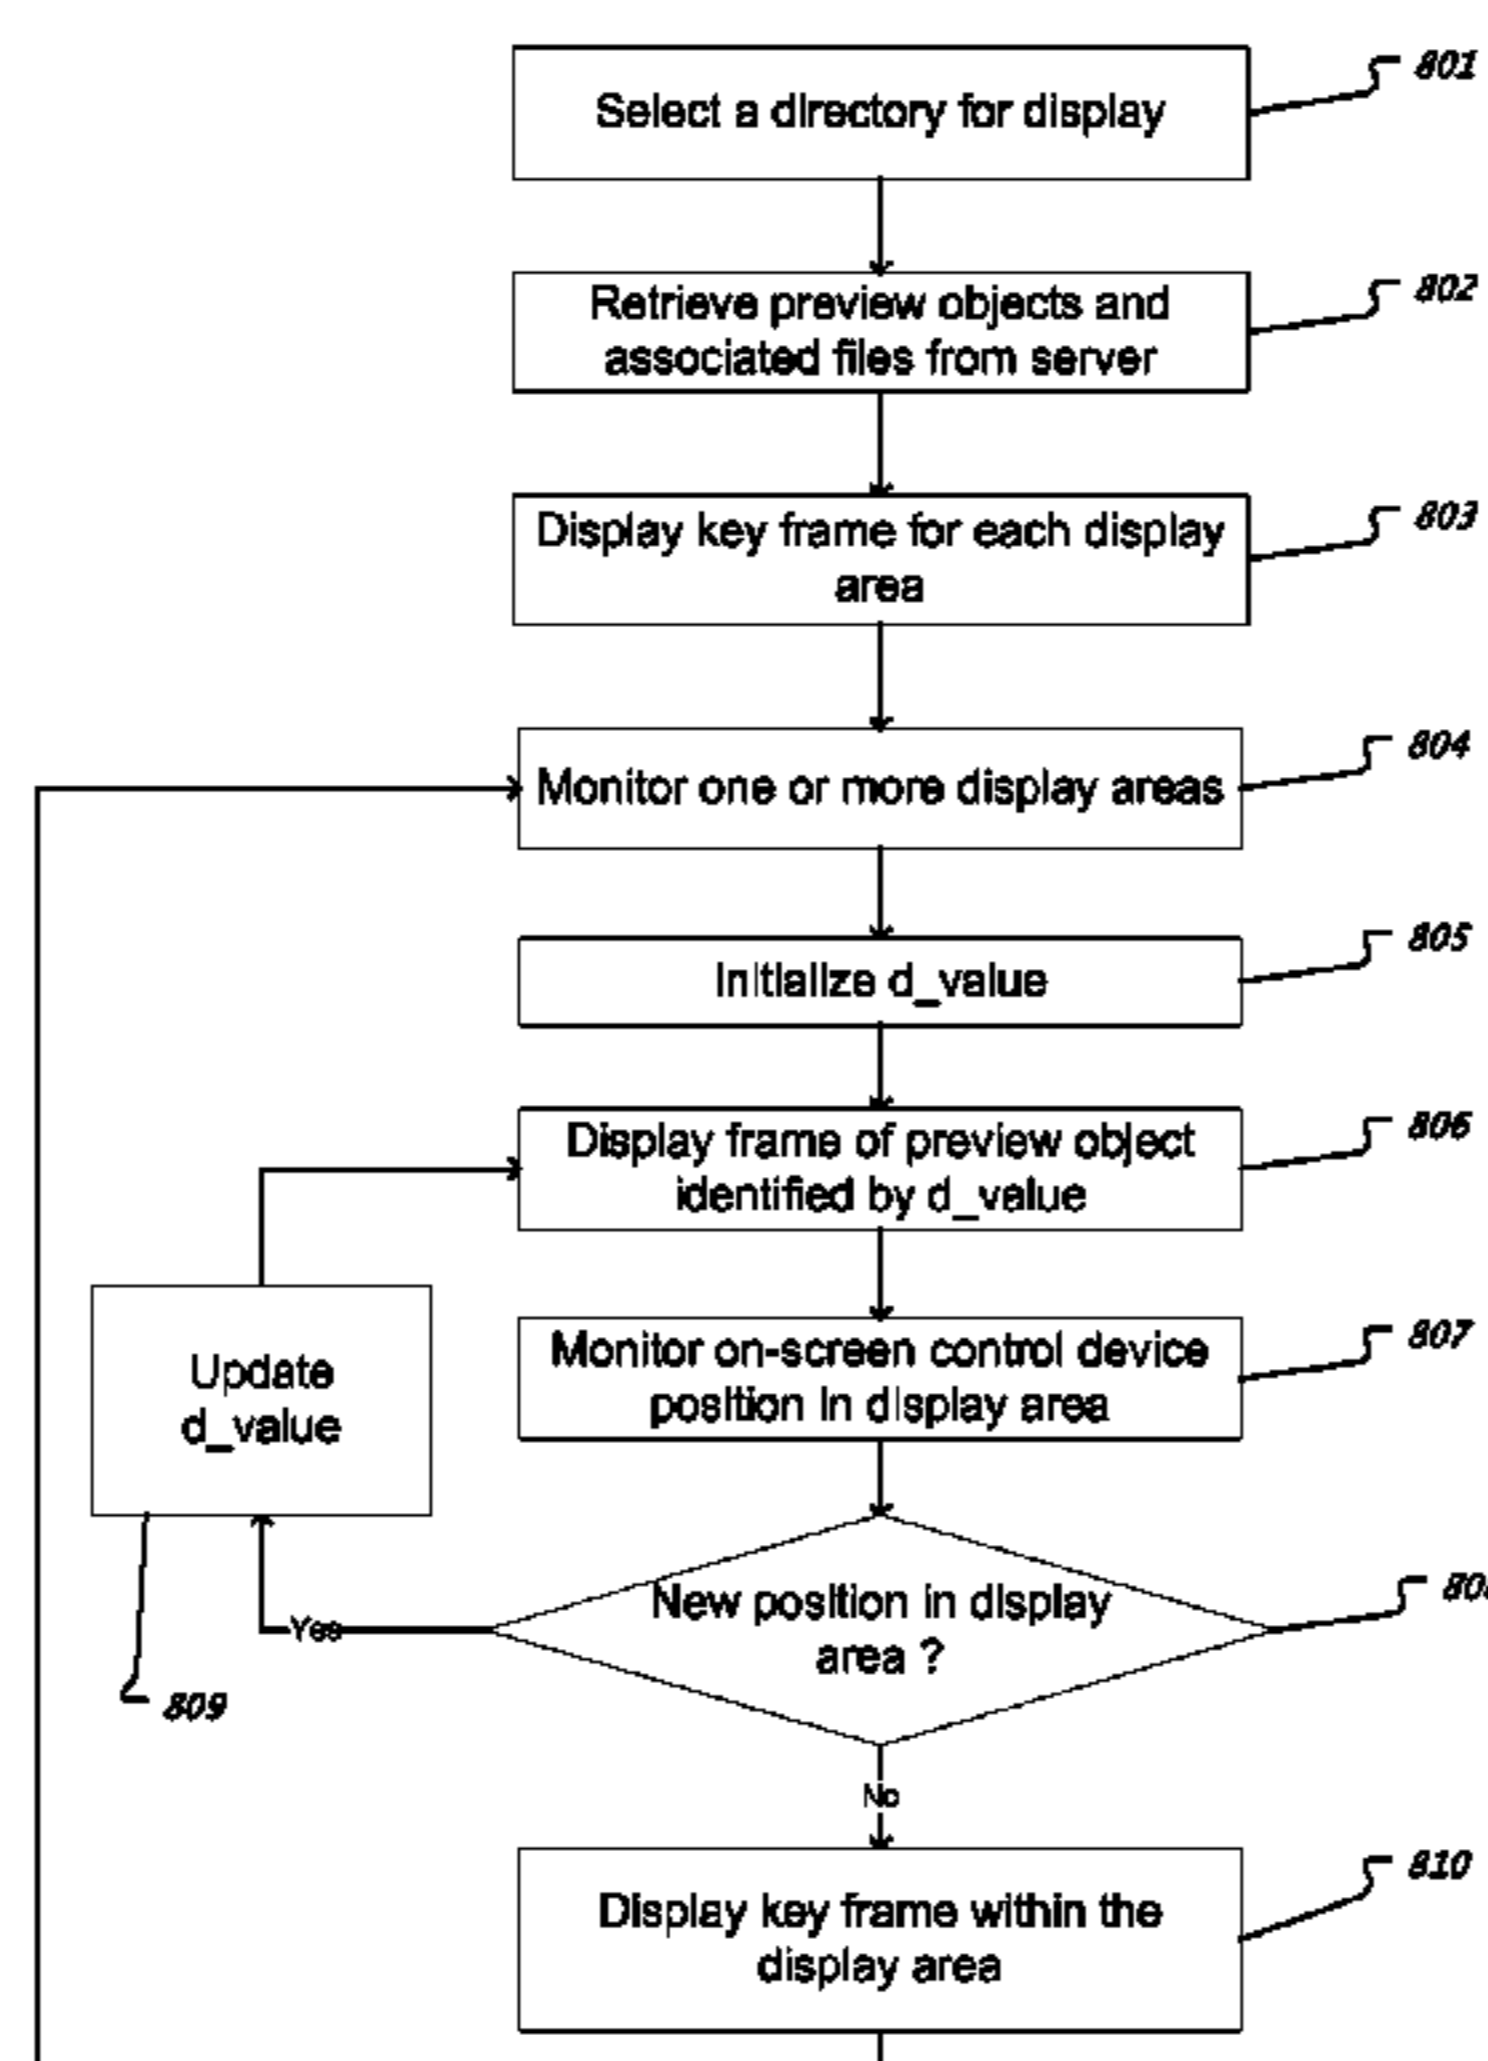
Select a directory for display

801

Retrieve preview objects and associated files from server

802

Display key frame for each display area

803

Monitor one or more display areas

804

Initialize d_value

805

Display frame of preview object identified by d_value

806

Monitor on-screen control device position in display area

807

Update d_value

New position in display area ?

80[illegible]

Yes

809

No

Display key frame within the display area

810